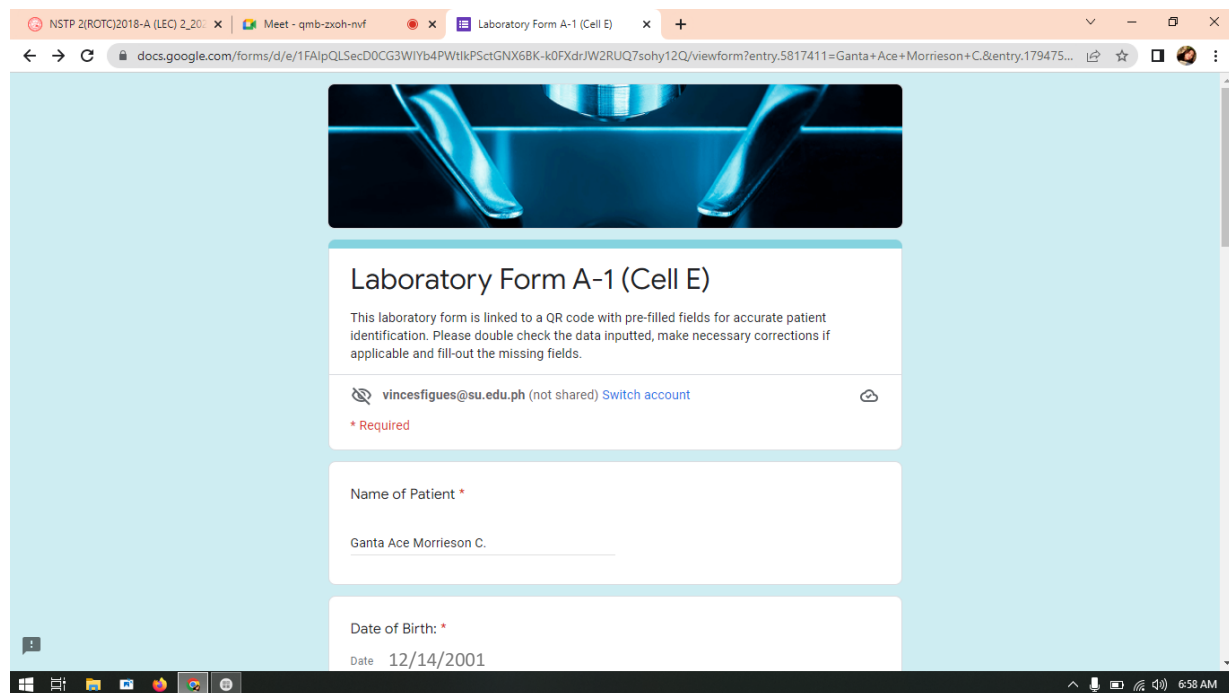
NSTP 2(ROTC)2018-A (LEC) 2_202
Meet - qmb-zxoh-nvf
Laboratory Form A-1 (Cell E)

docs.google.com/forms/d/e/1FAIpQLSecD0CG3WIYb4PWtlkPSctGNX6BK-k0FXdrJW2RUQ7sohy12Q/viewform?entry.5817411=Ganta+Ace+Morrieson+C.&entry.179475...

Laboratory Form A-1 (Cell E)

This laboratory form is linked to a QR code with pre-filled fields for accurate patient identification. Please double check the data inputted, make necessary corrections if applicable and fill-out the missing fields.

vincesfigues@su.edu.ph (not shared) Switch account

* Required

Name of Patient *

Ganta Ace Morrieson C.

Date of Birth: *

Date 12/14/2001

6:58 AM